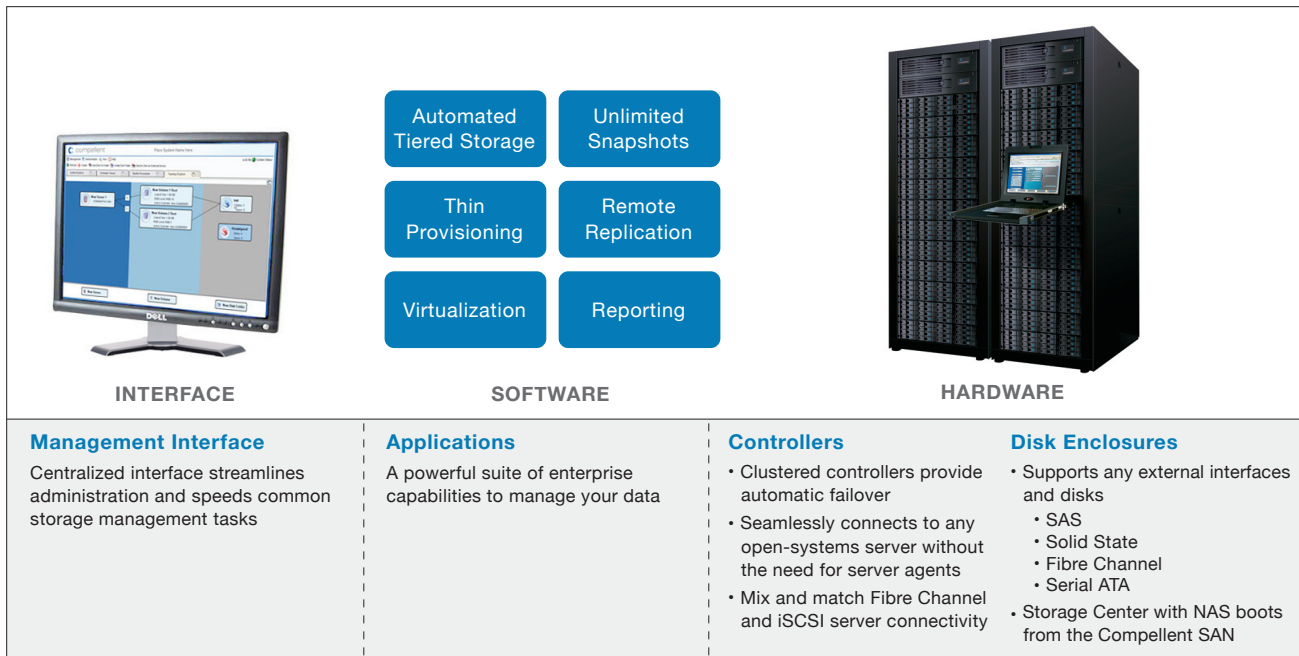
compellent

DELL

Automated Tiered Storage

Unlimited Snapshots

Thin Provisioning

Remote Replication

Virtualization

Reporting

INTERFACE

SOFTWARE

HARDWARE

Management Interface

Centralized interface streamlines administration and speeds common storage management tasks

Applications

A powerful suite of enterprise capabilities to manage your data

Controllers

• Clustered controllers provide automatic failover

• Seamlessly connects to any open-systems server without the need for server agents

• Mix and match Fibre Channel and iSCSI server connectivity

Disk Enclosures

• Supports any external interfaces and disks

• SAS
• Solid State
• Fibre Channel
• Serial ATA

• Storage Center with NAS boots from the Compellent SAN